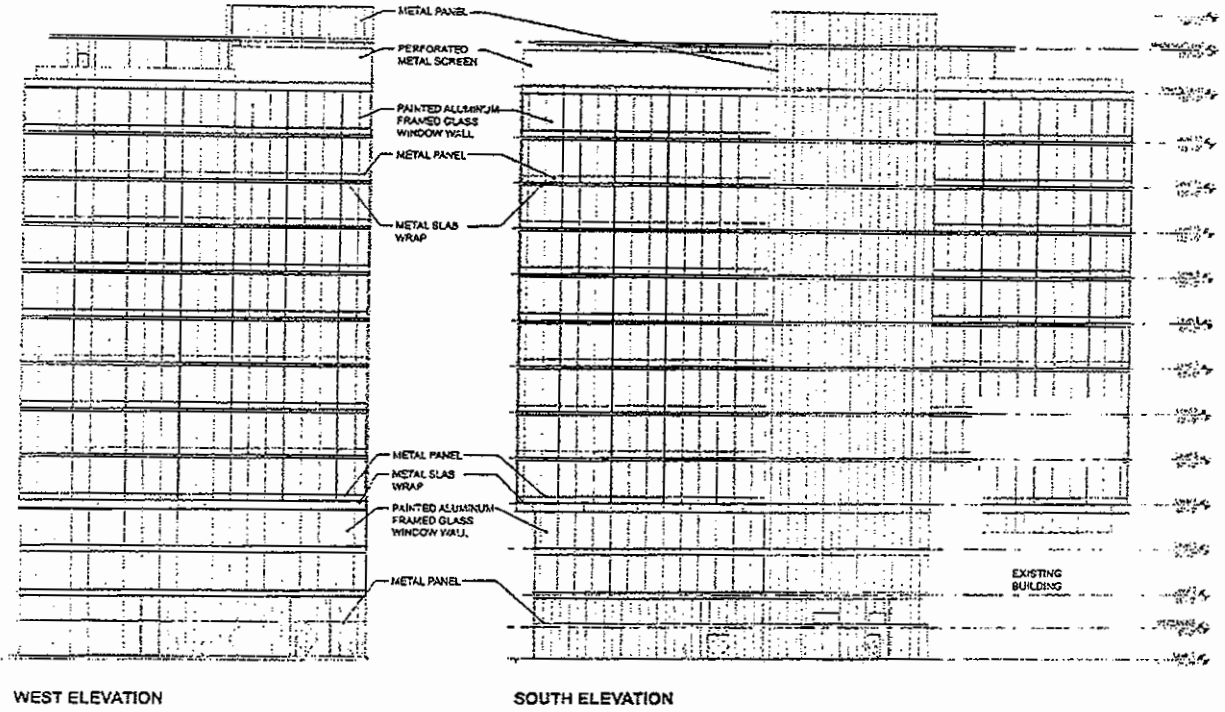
METAL PANEL

PERFORATED METAL SCREEN

PAINTED ALUMINUM FRAMED GLASS WINDOW WALL

METAL PANEL

METAL SLAB WRAP

METAL PANEL

METAL SLAB WRAP

PAINTED ALUMINUM FRAMED GLASS WINDOW WALL

METAL PANEL

EXISTING BUILDING

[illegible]

WEST ELEVATION

SOUTH ELEVATION